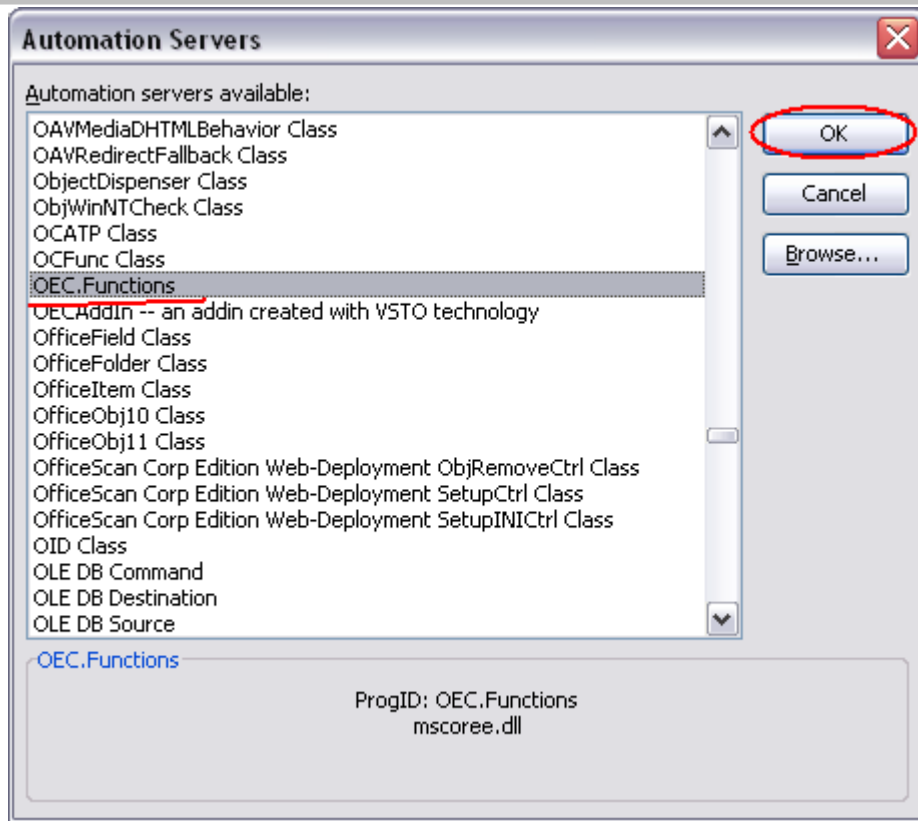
Automation Servers

Automation servers available:

OAVMediaDHTMLBehavior Class
OAVRedirectFallback Class
ObjectDispenser Class
ObjWinNTCheck Class
OCATP Class
OCFunc Class
OEC.Functions
OECAddIn -- an addin created with VSTO technology
OfficeField Class
OfficeFolder Class
OfficeItem Class
OfficeObj10 Class
OfficeObj11 Class
OfficeScan Corp Edition Web-Deployment ObjRemoveCtrl Class
OfficeScan Corp Edition Web-Deployment SetupCtrl Class
OfficeScan Corp Edition Web-Deployment SetupINICtrl Class
OID Class
OLE DB Command
OLE DB Destination
OLE DB Source

OK
Cancel
Browse...

OEC.Functions

ProgID: OEC.Functions
mscoree.dll